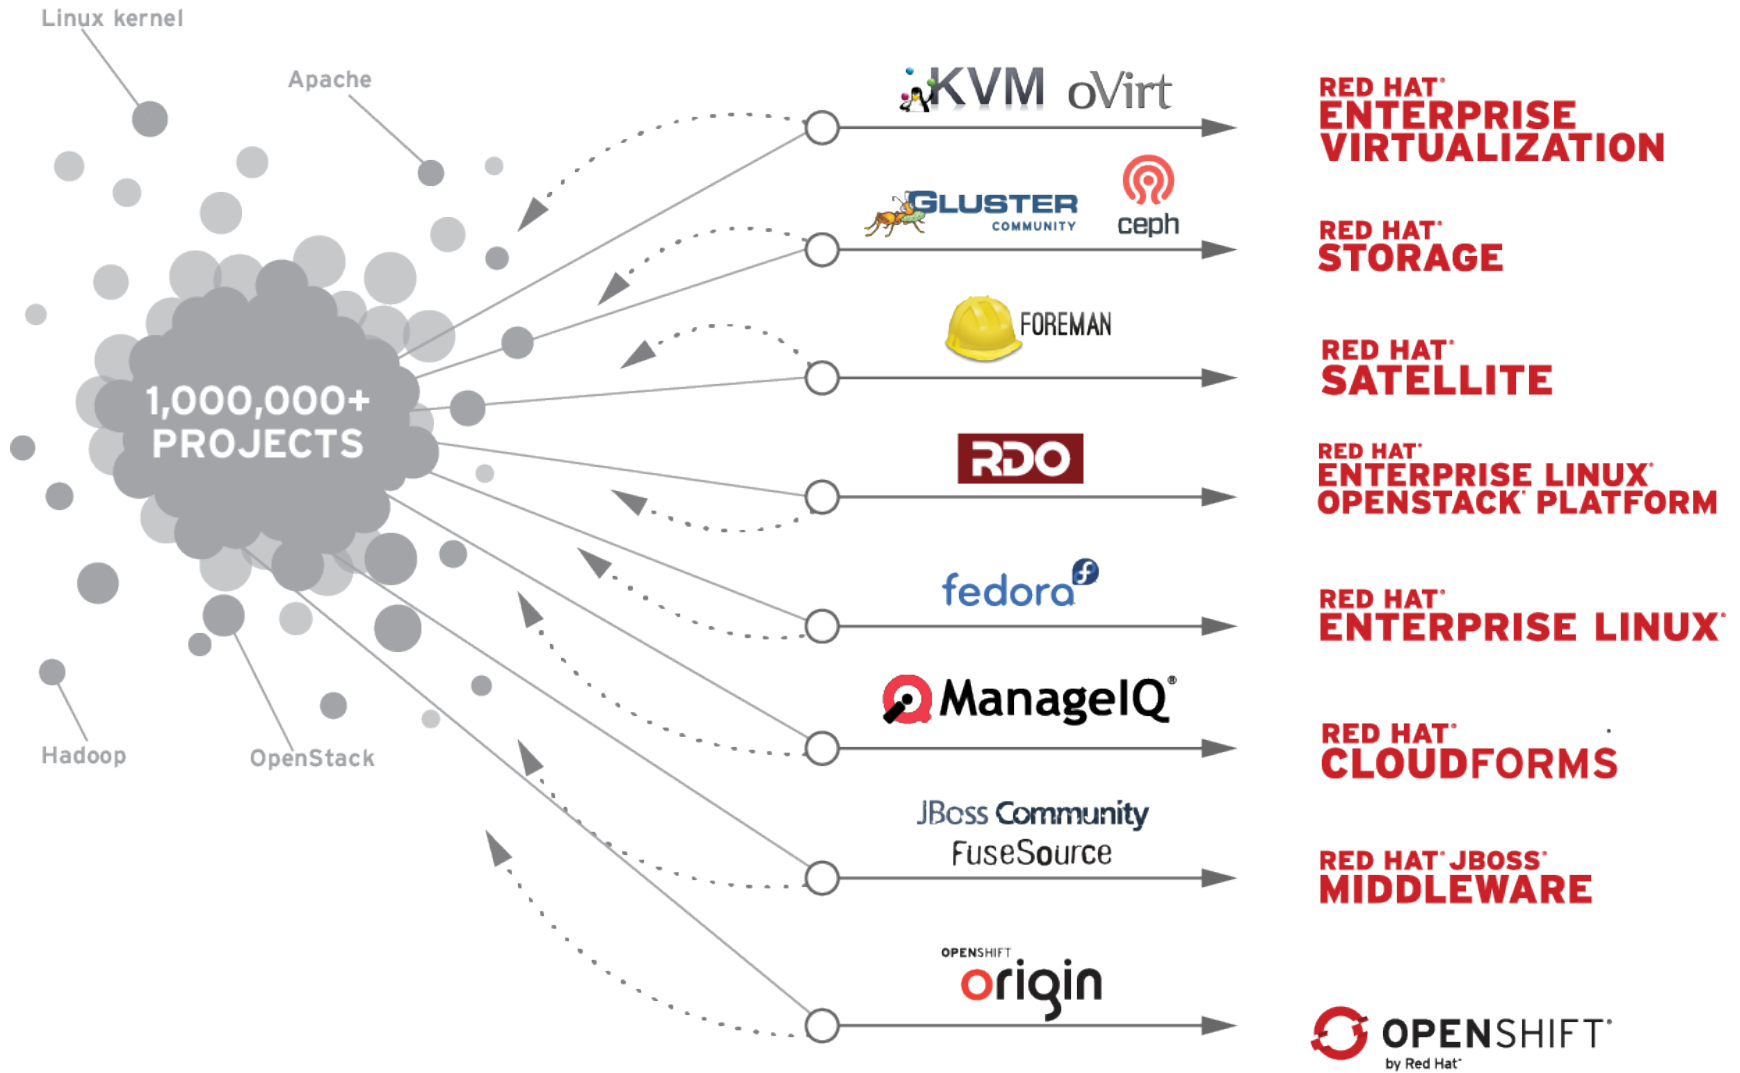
Linux kernel

Apache

1,000,000+ PROJECTS

Hadoop

OpenStack

KVM oVirt

RED HAT® ENTERPRISE VIRTUALIZATION

GLUSTER COMMUNITY ceph

RED HAT® STORAGE

FOREMAN

RED HAT® SATELLITE

RDO

RED HAT® ENTERPRISE LINUX® OPENSTACK® PLATFORM

fedora

RED HAT® ENTERPRISE LINUX®

ManageIQ®

RED HAT® CLOUDFORMS

JBoss Community FuseSource

RED HAT® JBOSS® MIDDLEWARE

OPENSHIFT origin

OPENSHIFT® by Red Hat®